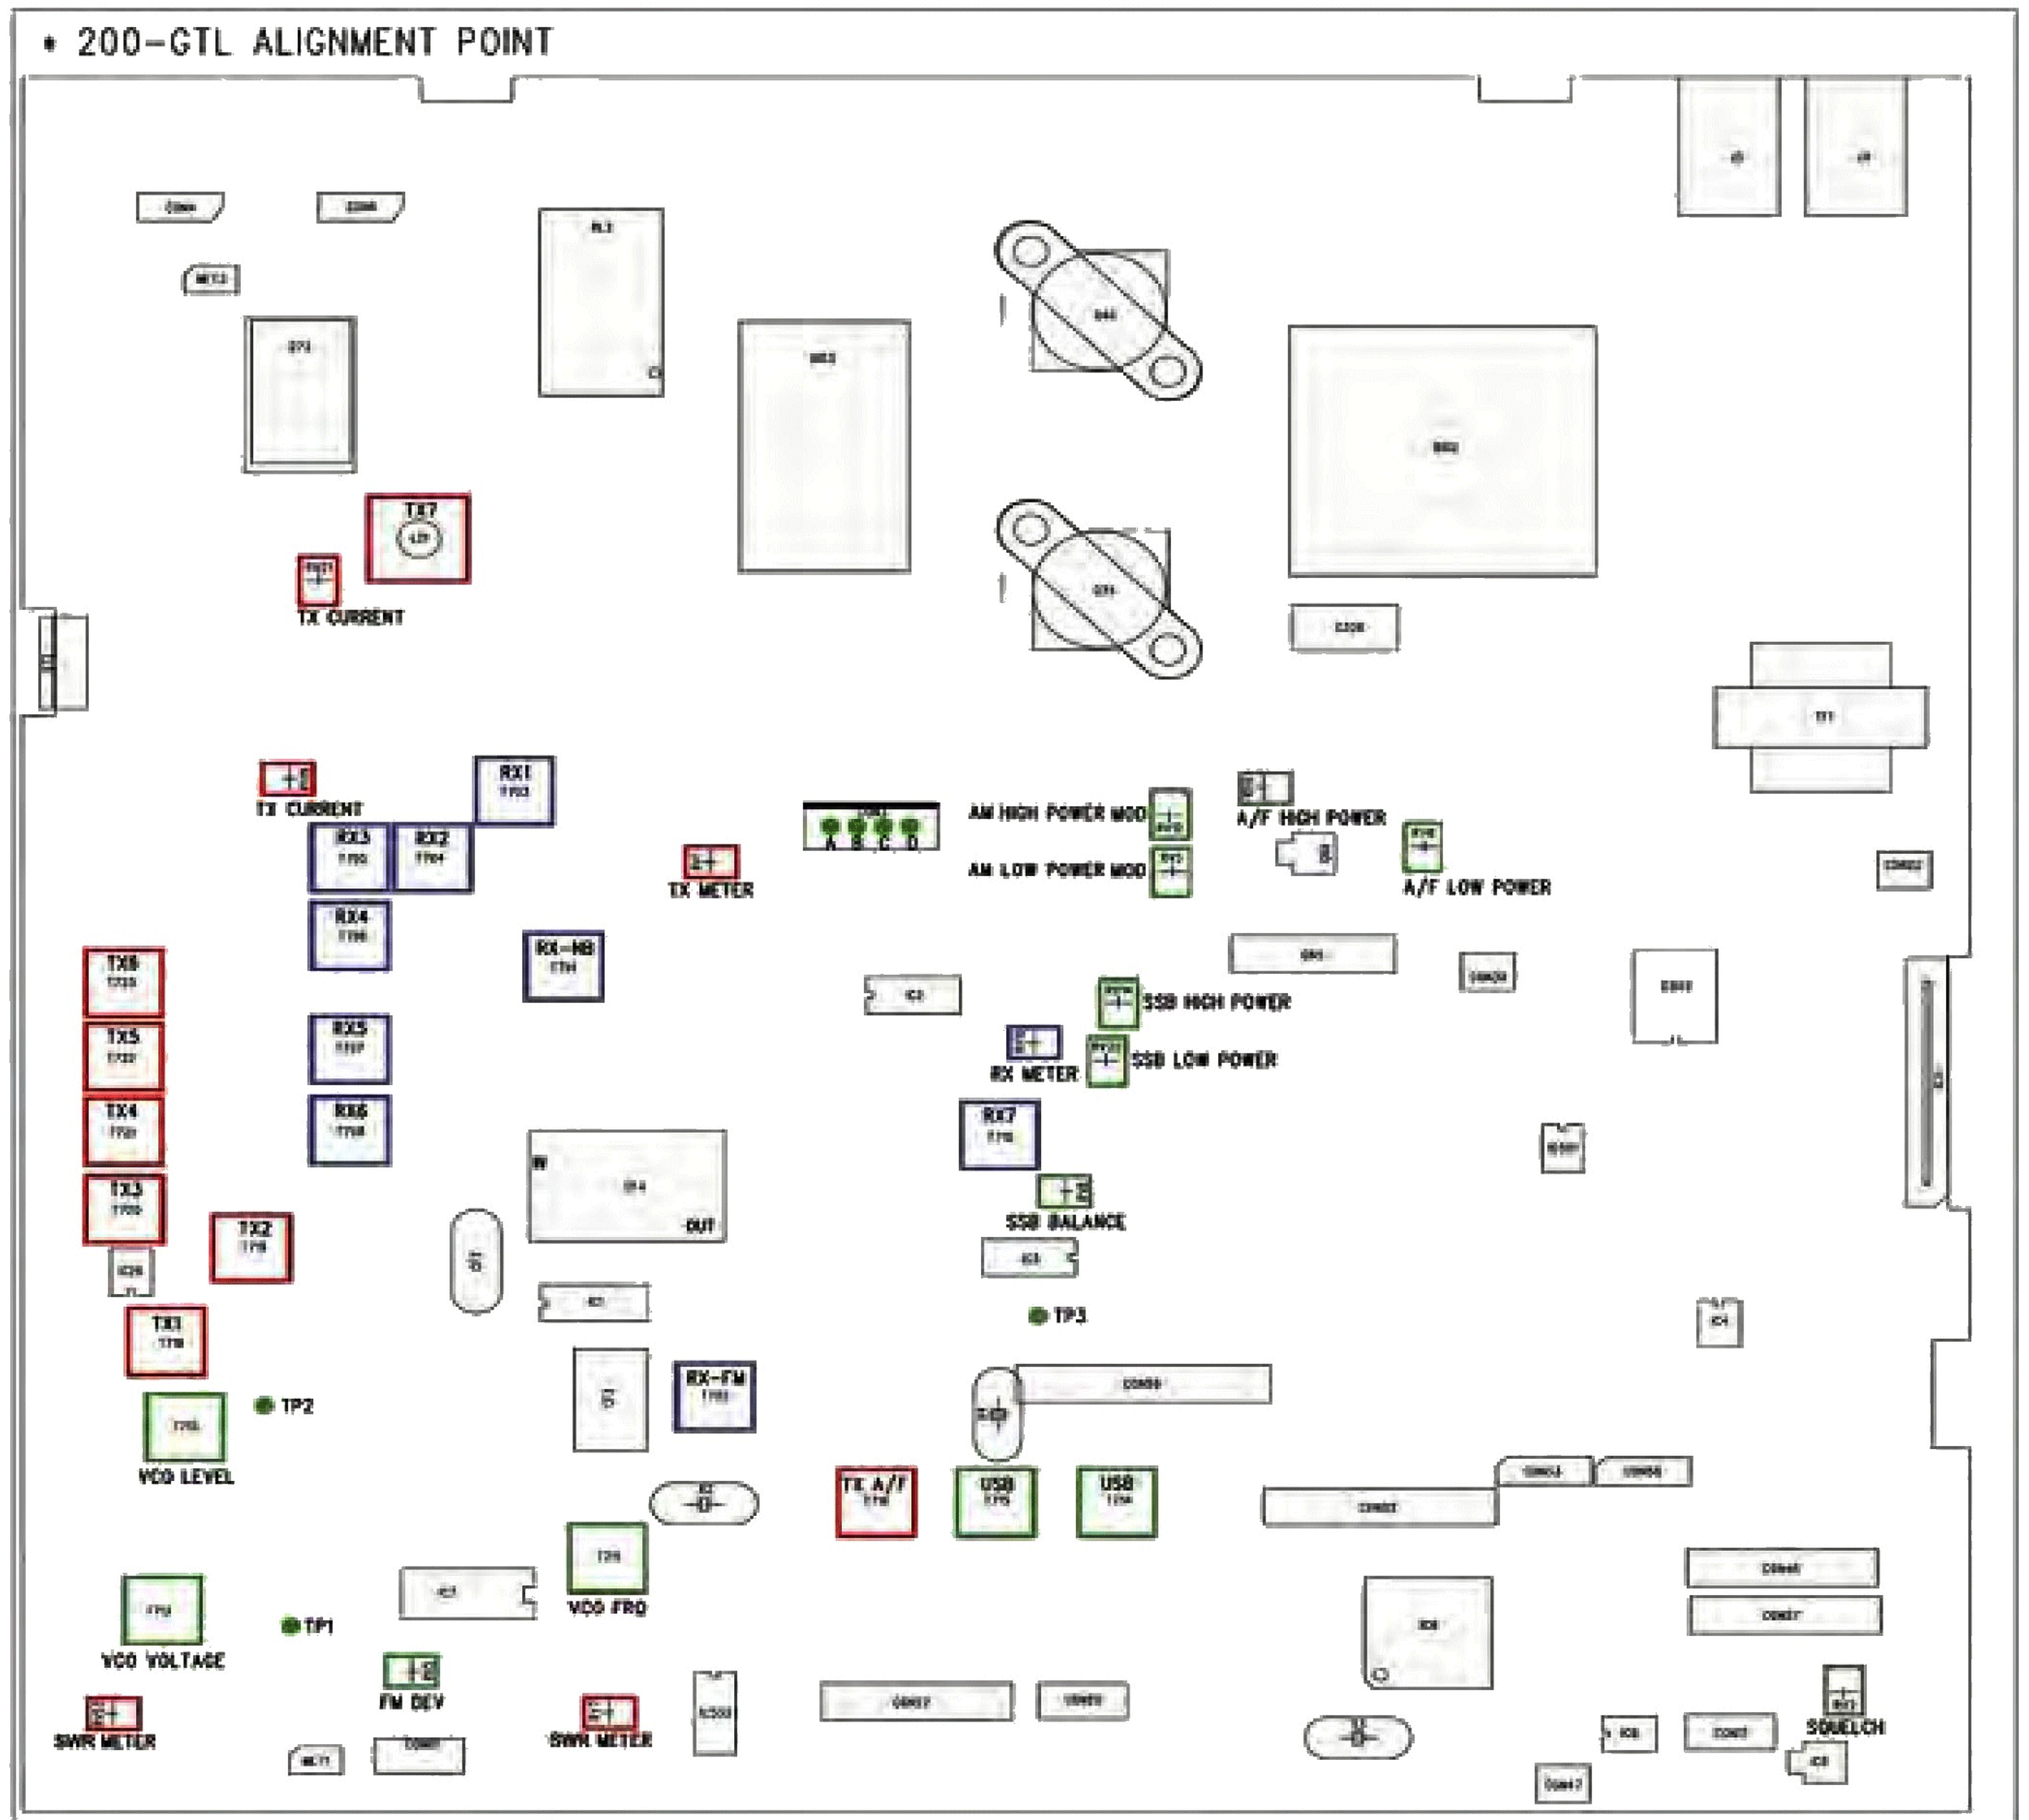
• 200-GTL ALIGNMENT POINT

TX7

TX CURRENT

RX1

TX CURRENT

RX3 RX2

AM HIGH POWER MOD

A/F HIGH POWER

A B C D

TX METER

AM LOW POWER MOD

A/F LOW POWER

RX4

TX6

RX-NB

TX5

RX5

SSB HIGH POWER

RX METER

SSB LOW POWER

TX4

RX6

RX7

TX3

TX2

SSB BALANCE

OUT

TX1

TP3

TP2

RX-FM

VCO LEVEL

TX A/F

USB

USB

VCO FRQ

TP1

VCO VOLTAGE

FM DEV

SWR METER

SWR METER

SQUELCH